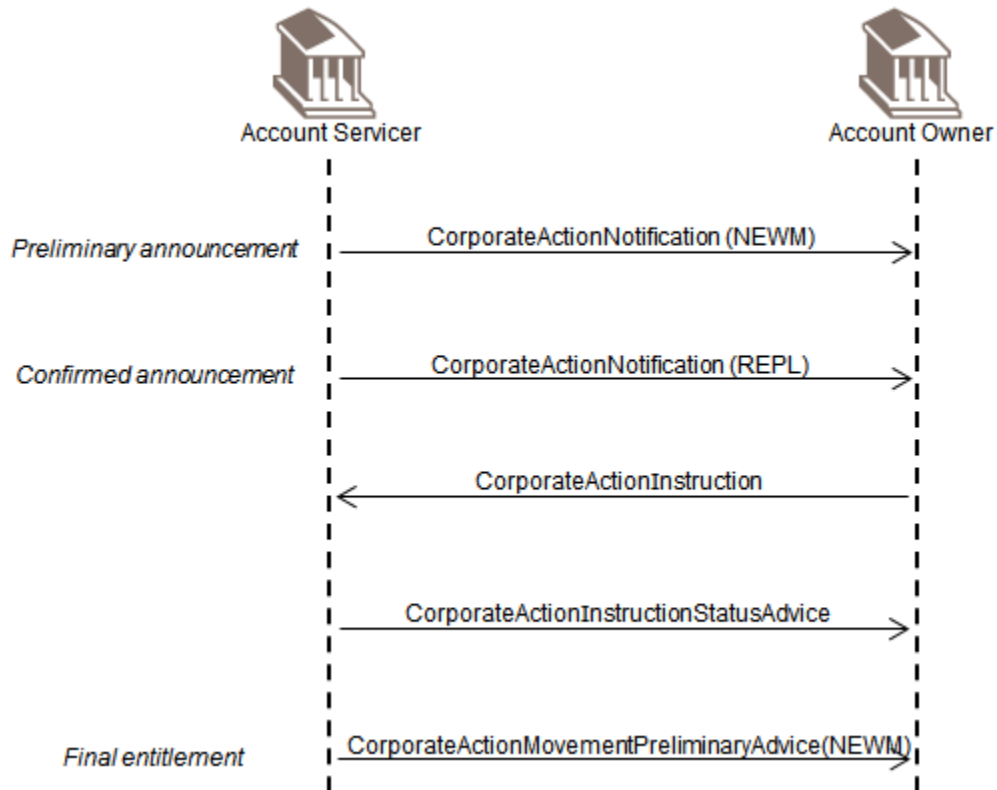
Account Servicer

Account Owner

Preliminary announcement

CorporateActionNotification (NEWM)

Confirmed announcement

CorporateActionNotification (REPL)

CorporateActionInstruction

CorporateActionInstructionStatusAdvice

Final entitlement

CorporateActionMovementPreliminaryAdvice(NEWM)